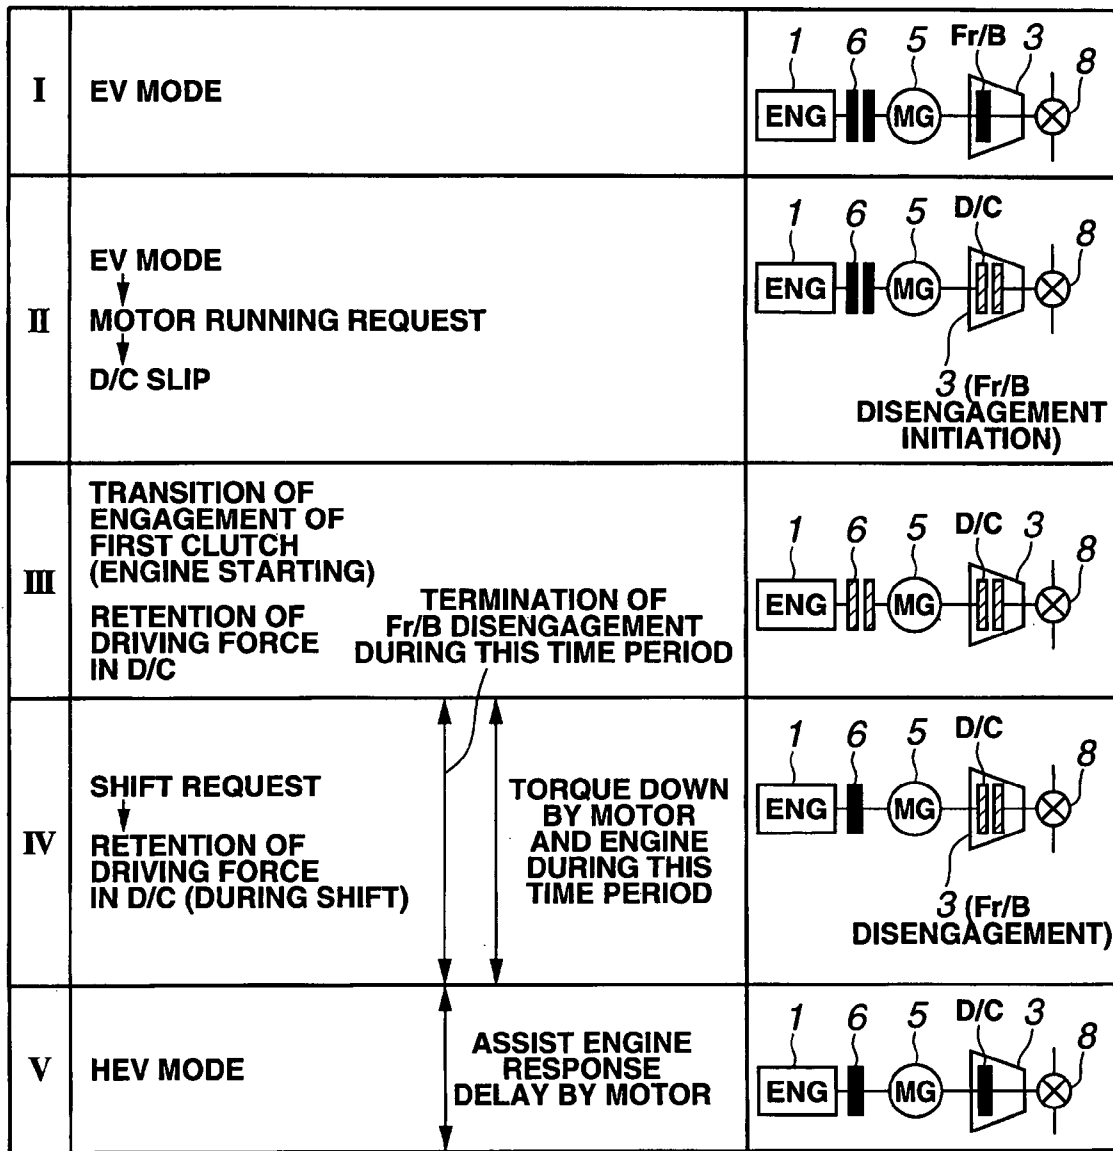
| | | |
|---|---|---|
| I | EV MODE | 1 6 5 Fr/B 3 8 ENG MG |
| II | EV MODE ↓ MOTOR RUNNING REQUEST ↓ D/C SLIP | 1 6 5 D/C 8 ENG MG 3 (Fr/B DISENGAGEMENT INITIATION) |
| III | TRANSITION OF ENGAGEMENT OF FIRST CLUTCH (ENGINE STARTING) RETENTION OF DRIVING FORCE IN D/C TERMINATION OF Fr/B DISENGAGEMENT DURING THIS TIME PERIOD | 1 6 5 D/C 3 8 ENG MG |
| IV | SHIFT REQUEST ↓ RETENTION OF DRIVING FORCE IN D/C (DURING SHIFT) TORQUE DOWN BY MOTOR AND ENGINE DURING THIS TIME PERIOD | 1 6 5 D/C 8 ENG MG 3 (Fr/B DISENGAGEMENT) |
| V | HEV MODE ASSIST ENGINE RESPONSE DELAY BY MOTOR | 1 6 5 D/C 3 8 ENG MG |